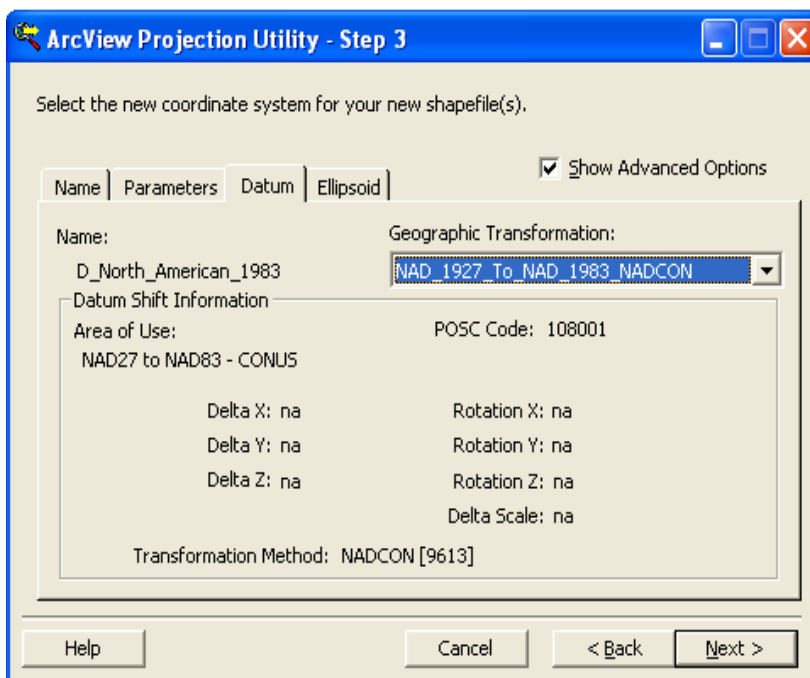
ArcView Projection Utility - Step 3

Select the new coordinate system for your new shapefile(s).

Show Advanced Options

Name | Parameters | Datum | Ellipsoid

Name:
D_North_American_1983

Geographic Transformation:
NAD_1927_To_NAD_1983_NADCON

Datum Shift Information

Area of Use:
NAD27 to NAD83 - CONUS

POSC Code: 108001

Delta X: na
Delta Y: na
Delta Z: na

Rotation X: na
Rotation Y: na
Rotation Z: na
Delta Scale: na

Transformation Method: NADCON [9613]

Help | Cancel | < Back | Next >